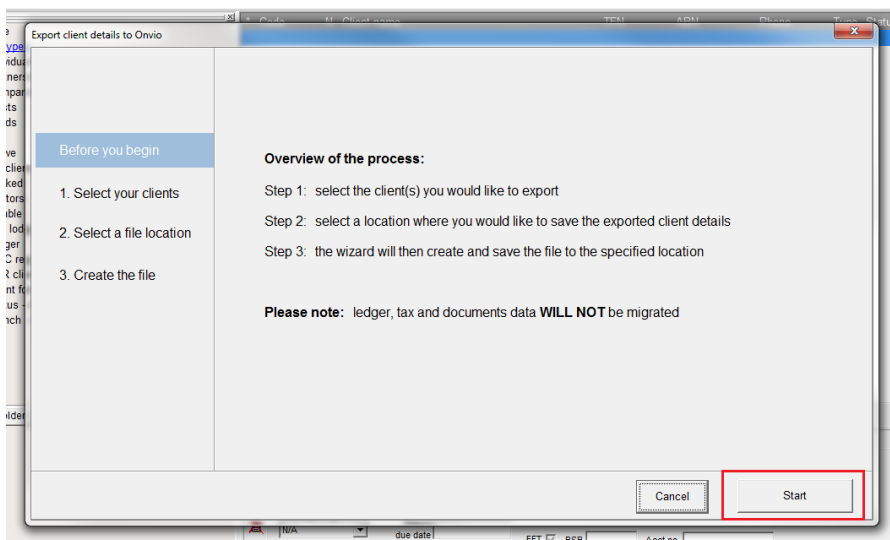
Export client details to Onvio

Before you begin

1. Select your clients

2. Select a file location

3. Create the file

Overview of the process:

Step 1: select the client(s) you would like to export

Step 2: select a location where you would like to save the exported client details

Step 3: the wizard will then create and save the file to the specified location

Please note: ledger, tax and documents data WILL NOT be migrated

Cancel

Start

Code N Client name TFN ABN Phone Type Status

N/A

due date

EFT RSB Acct no